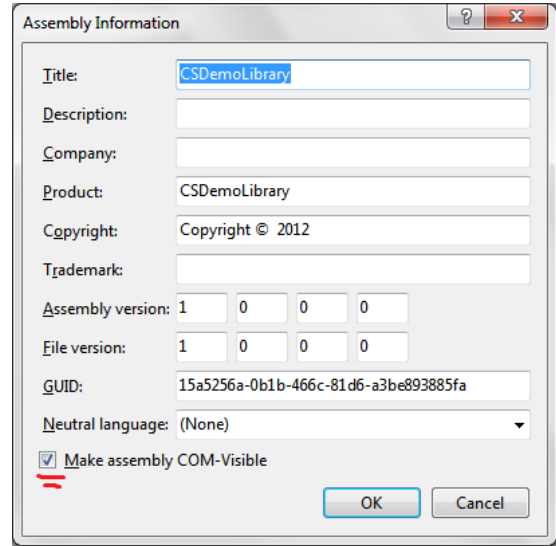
Assembly Information

?

X

Title: CSDemoLibrary

Description:

Company:

Product: CSDemoLibrary

Copyright: Copyright © 2012

Trademark:

Assembly version: 1 0 0 0

File version: 1 0 0 0

GUID: 15a5256a-0b1b-466c-81d6-a3be893885fa

Neutral language: (None)

Make assembly COM-Visible

OK

Cancel